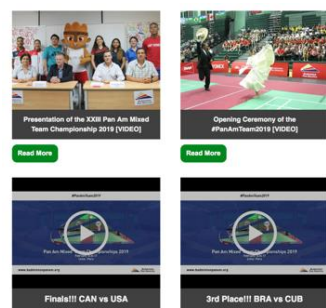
Presentation of the XXIII Pan Am Mixed Team Championship 2019 [VIDEO]

Read More

Opening Ceremony of the #PanAmTeam2019 [VIDEO]

Read More

#badmintonPA19

Pan Am Mixed Team Championships 2019

Finals!!! CAN vs USA

#badmintonPA19

Pan Am Mixed Team Championships 2019

3rd Place!!! BRA vs CUB